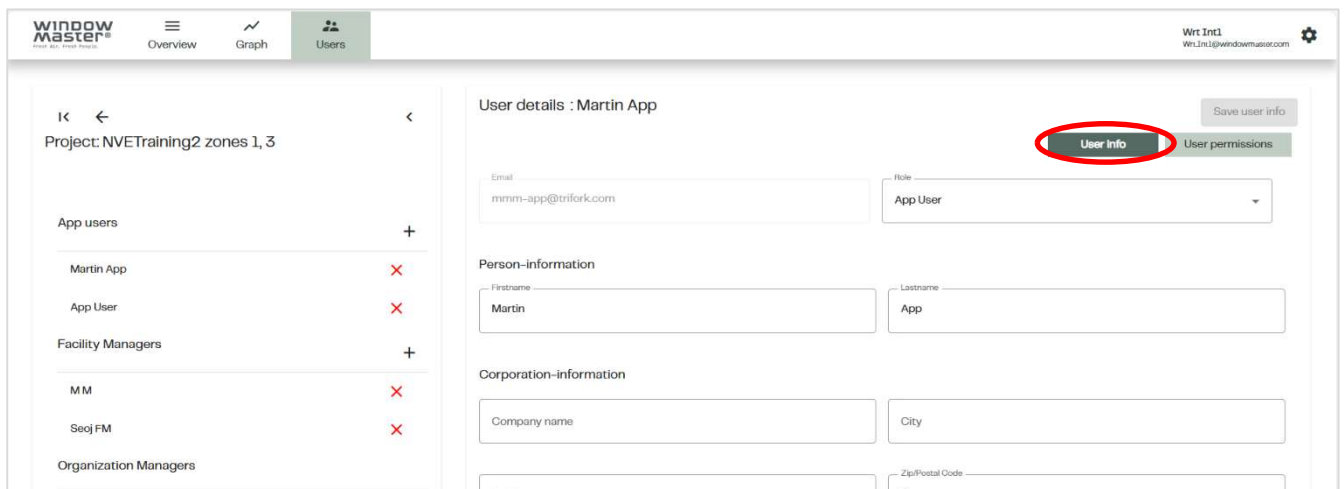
WindowMaster®
Fresh Air. Fresh People.

Overview
Graph
Users

Wrt Int1
Wrt.Int1@windowmaster.com

Project: NVETraining2 zones 1, 3

App users
+
Martin App
App User
Facility Managers
+
M M
Seoj FM
Organization Managers

User details : Martin App
Save user info
User info
User permissions

Email
mmm-app@trifork.com
Role
App User

Person-information
Firstname
Martin
Lastname
App

Corporation-information
Company name
City
Zip/Postal Code